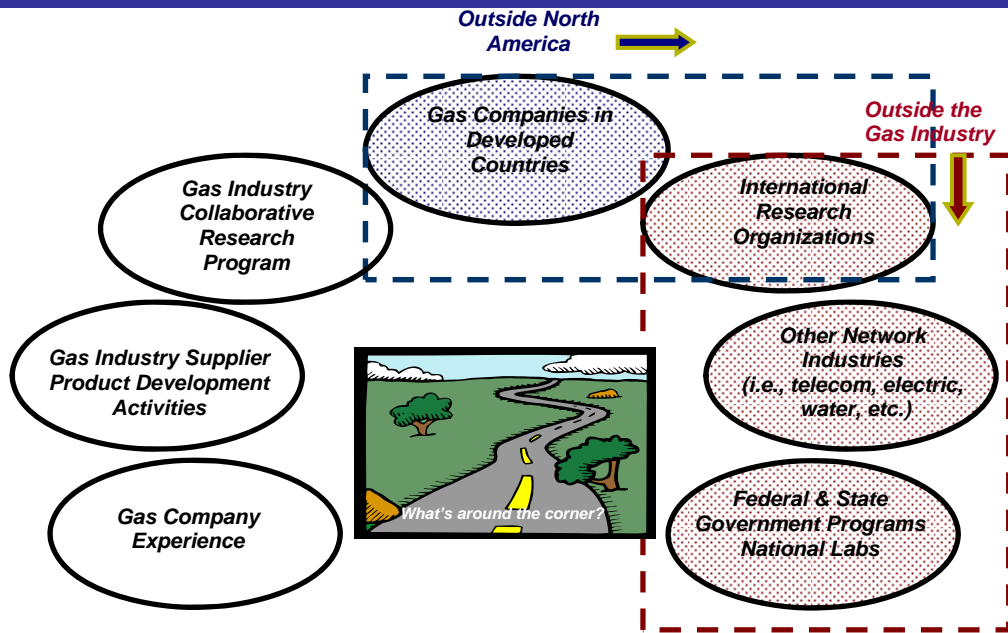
Outside North America

Outside the Gas Industry

Gas Companies in Developed Countries

Gas Industry Collaborative Research Program

International Research Organizations

Gas Industry Supplier Product Development Activities

Other Network Industries (i.e., telecom, electric, water, etc.)

Gas Company Experience

What's around the corner?

Federal & State Government Programs National Labs